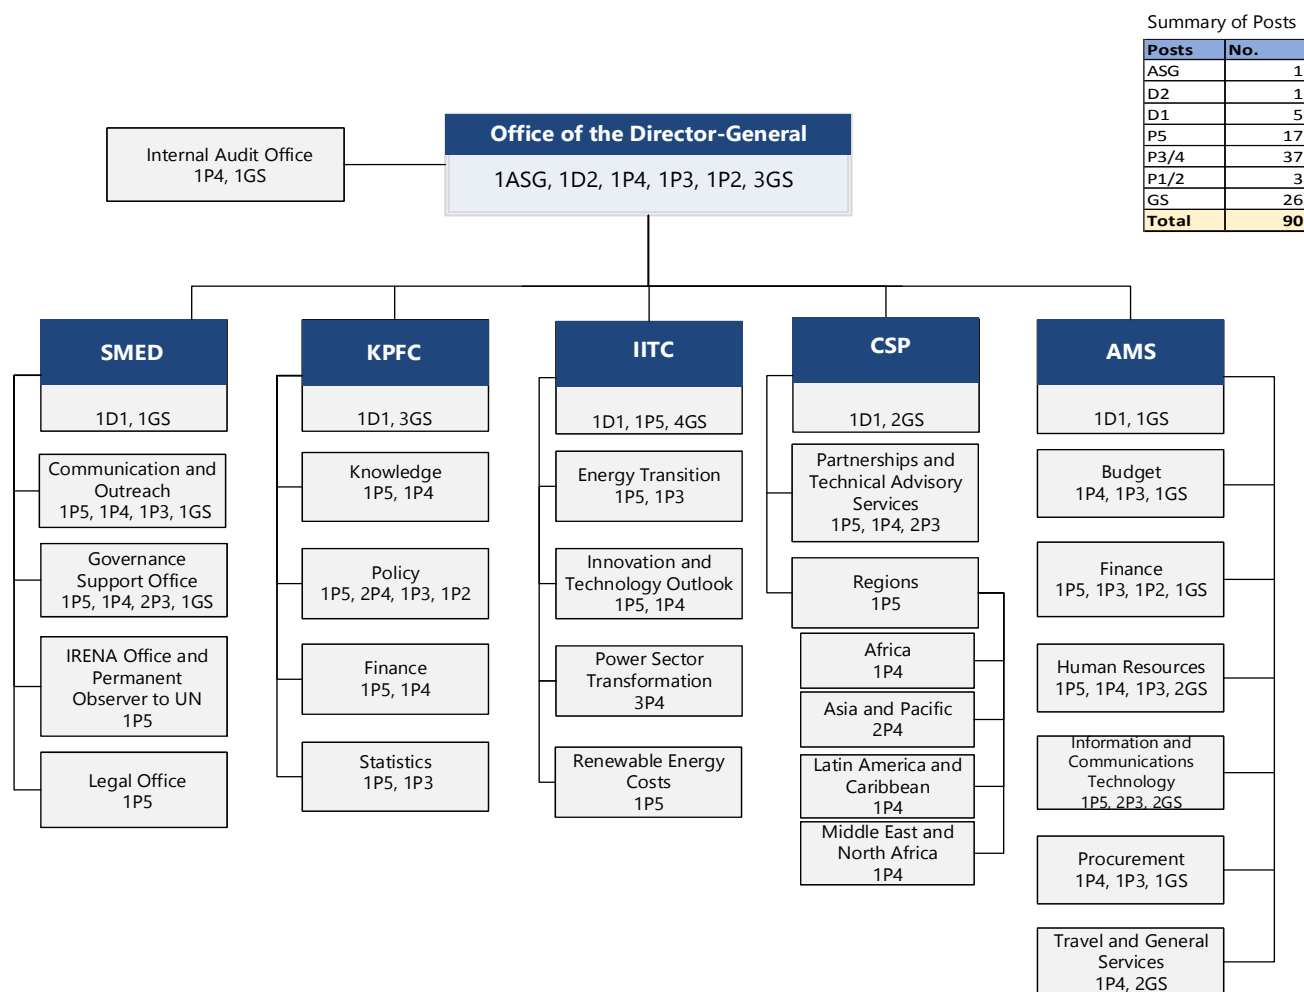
Summary of Posts

| Posts | No. |
|---|---|
| ASG | 1 |
| D2 | 1 |
| D1 | 5 |
| P5 | 17 |
| P3/4 | 37 |
| P1/2 | 3 |
| GS | 26 |
| Total | 90 |

Internal Audit Office
1P4, 1GS

Office of the Director-General
1ASG, 1D2, 1P4, 1P3, 1P2, 3GS

SMED
1D1, 1GS

Communication and Outreach
1P5, 1P4, 1P3, 1GS

Governance Support Office
1P5, 1P4, 2P3, 1GS

IRENA Office and Permanent Observer to UN
1P5

Legal Office
1P5

KPFC
1D1, 3GS

Knowledge
1P5, 1P4

Policy
1P5, 2P4, 1P3, 1P2

Finance
1P5, 1P4

Statistics
1P5, 1P3

IITC
1D1, 1P5, 4GS

Energy Transition
1P5, 1P3

Innovation and Technology Outlook
1P5, 1P4

Power Sector Transformation
3P4

Renewable Energy Costs
1P5

CSP
1D1, 2GS

Partnerships and Technical Advisory Services
1P5, 1P4, 2P3

Regions
1P5

Africa
1P4

Asia and Pacific
2P4

Latin America and Caribbean
1P4

Middle East and North Africa
1P4

AMS
1D1, 1GS

Budget
1P4, 1P3, 1GS

Finance
1P5, 1P3, 1P2, 1GS

Human Resources
1P5, 1P4, 1P3, 2GS

Information and Communications Technology
1P5, 2P3, 2GS

Procurement
1P4, 1P3, 1GS

Travel and General Services
1P4, 2GS